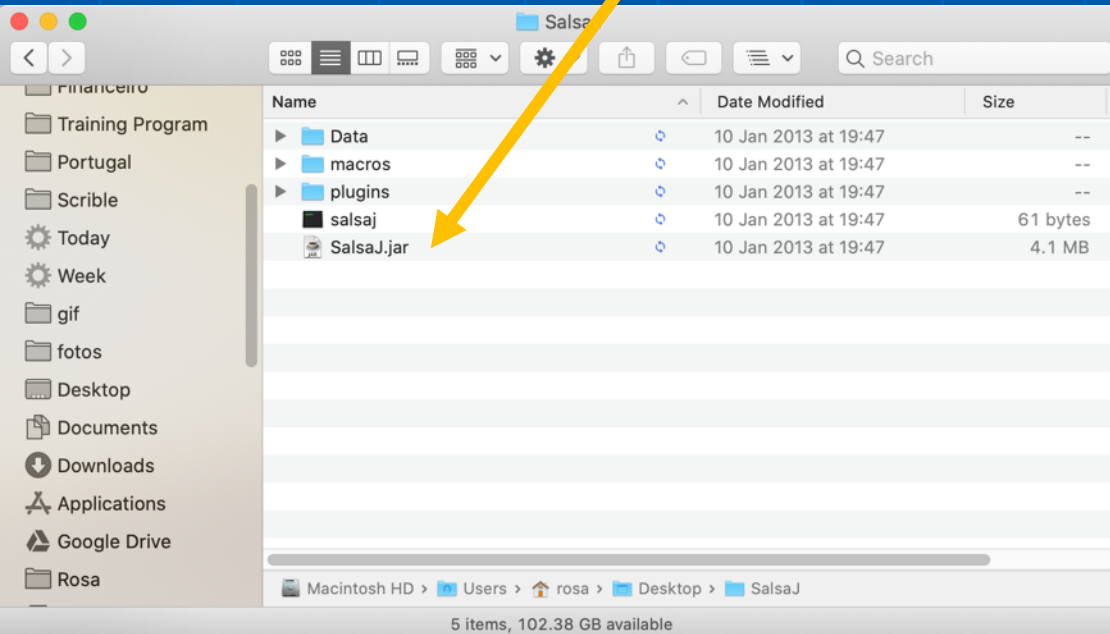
SalsaJ

Search

Financeiro
Training Program
Portugal
Scrible
Today
Week
gif
fotos
Desktop
Documents
Downloads
Applications
Google Drive
Rosa

| Name | Date Modified | Size |
|---|---|---|
| Data | 10 Jan 2013 at 19:47 | -- |
| macros | 10 Jan 2013 at 19:47 | -- |
| plugins | 10 Jan 2013 at 19:47 | -- |
| salsaj | 10 Jan 2013 at 19:47 | 61 bytes |
| SalsaJ.jar | 10 Jan 2013 at 19:47 | 4.1 MB |

Macintosh HD > Users > rosa > Desktop > SalsaJ

5 items, 102.38 GB available